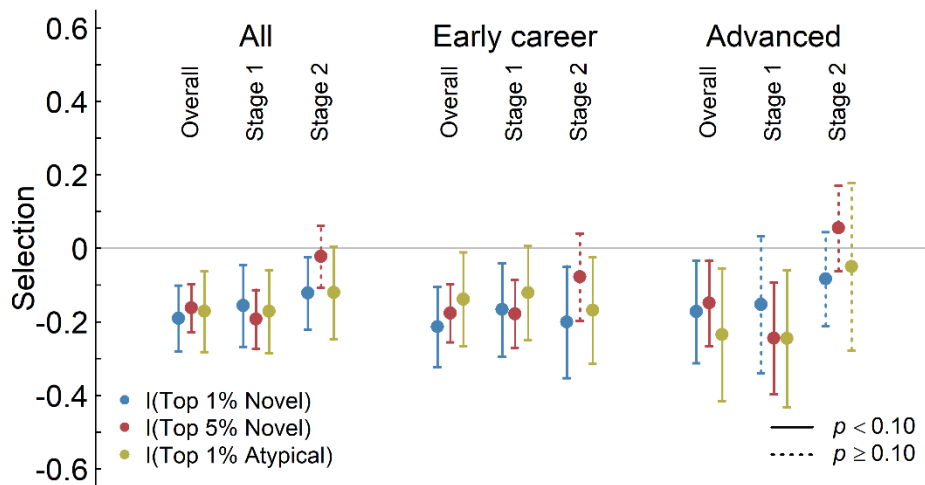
All

Overall

Stage 1

Stage 2

Early career

Overall

Stage 1

Stage 2

Advanced

Overall

Stage 1

Stage 2

0.6

0.4

0.2

0

-0.2

-0.4

-0.6

Selection

I(Top 1% Novel)

I(Top 5% Novel)

I(Top 1% Atypical)

$p < 0.10$

$p \geq 0.10$